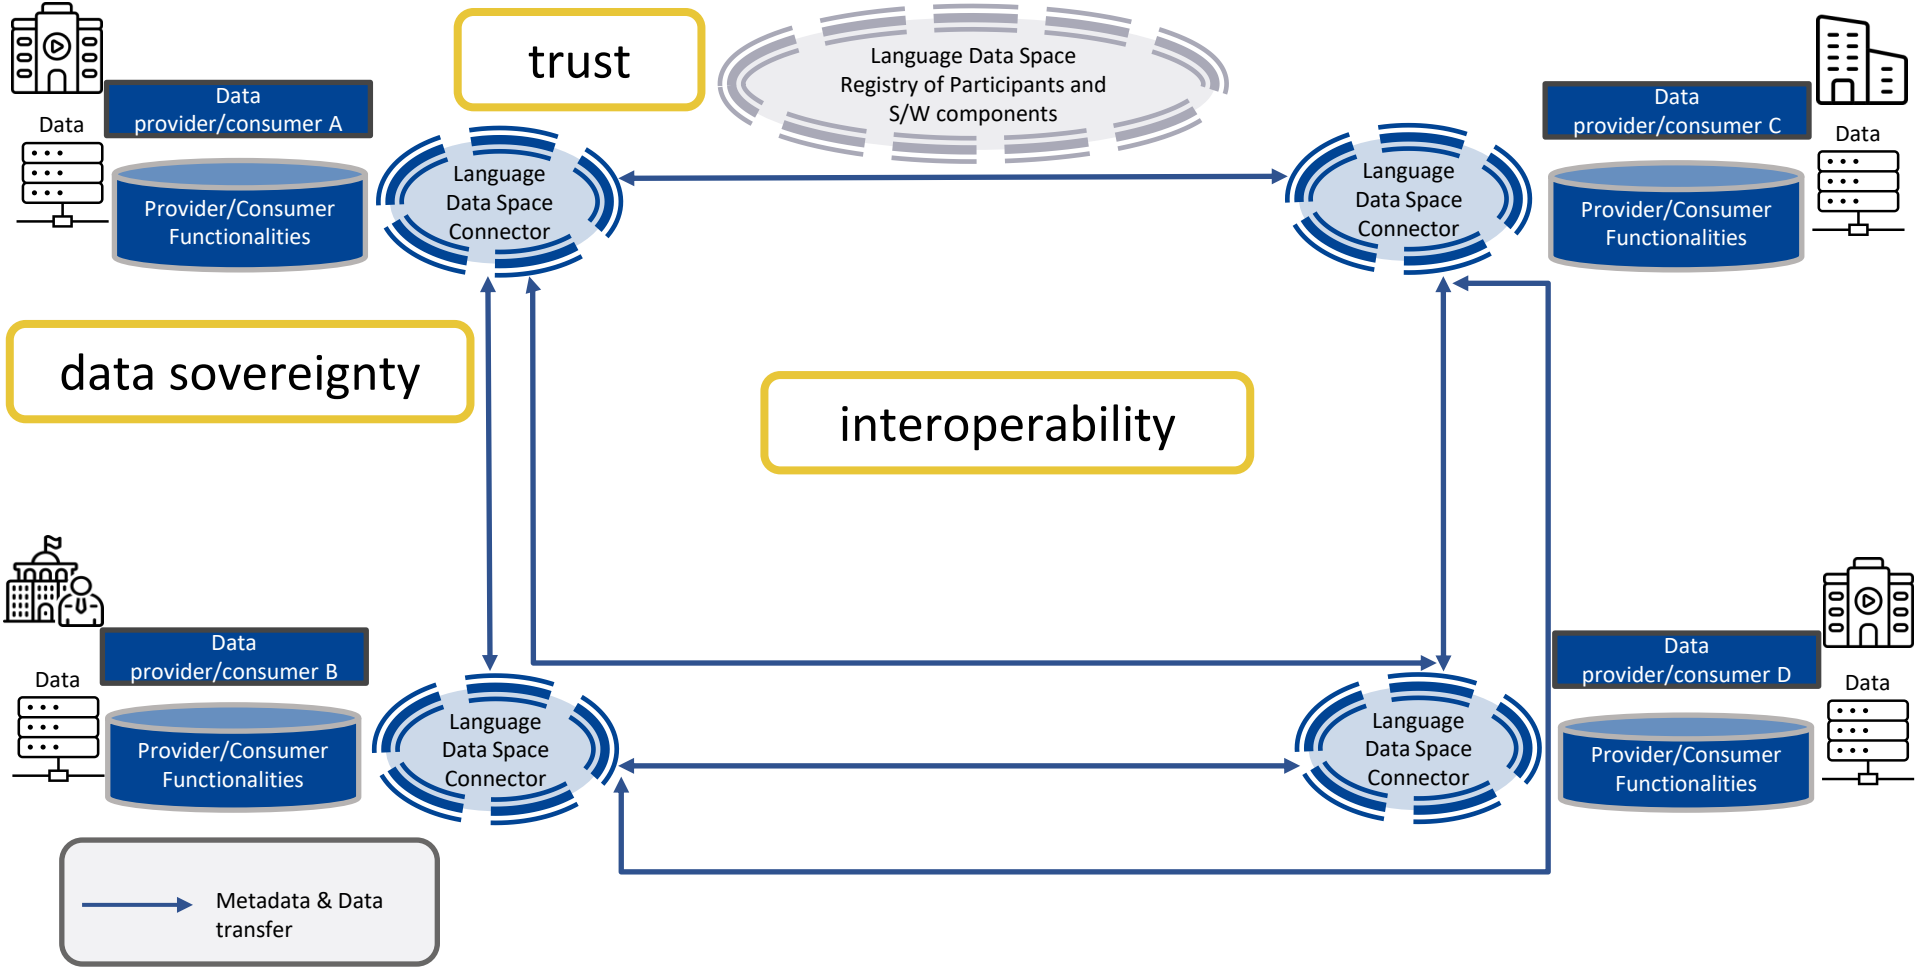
trust

Language Data Space Registry of Participants and S/W components

Data provider/consumer A

Data

Provider/Consumer Functionalities

Language Data Space Connector

Data provider/consumer C

Data

Provider/Consumer Functionalities

Language Data Space Connector

data sovereignty

interoperability

Data provider/consumer B

Data

Provider/Consumer Functionalities

Language Data Space Connector

Data provider/consumer D

Data

Provider/Consumer Functionalities

Language Data Space Connector

Metadata & Data transfer